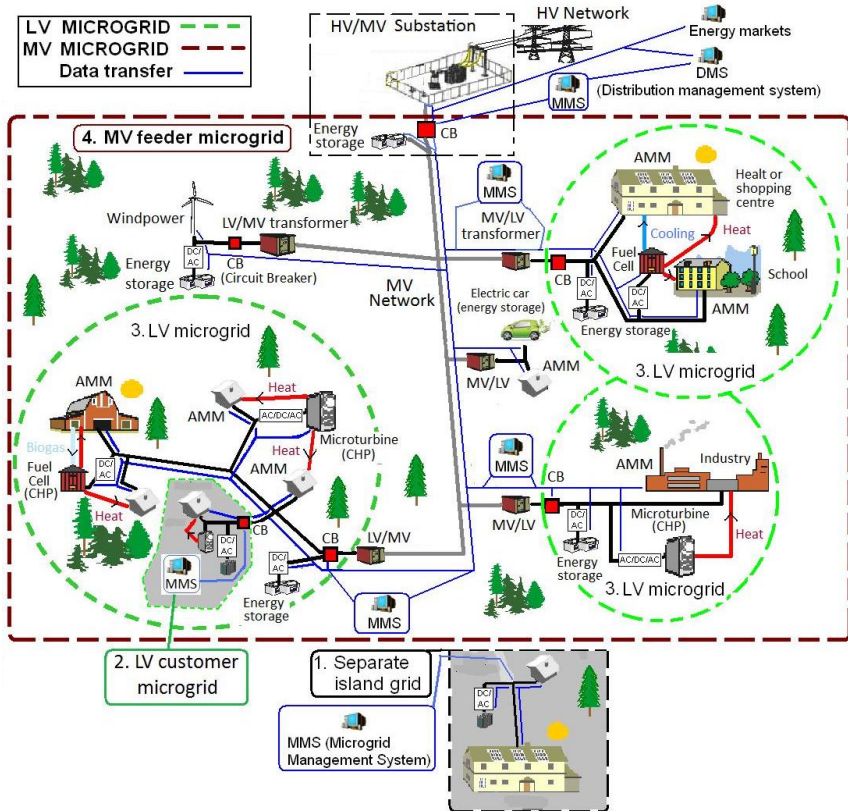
LV MICROGRID
MV MICROGRID
Data transfer

HV/MV Substation
HV Network
Energy markets
DMS (Distribution management system)
MMS
Energy storage
CB

4. MV feeder microgrid

Windpower
LV/MV transformer
DC/AC
Energy storage
CB (Circuit Breaker)
MV Network
MMS
MV/LV transformer
CB
AMM
Healt or shopping centre
Cooling
Heat
Fuel Cell
DC/AC
School
Energy storage
AMM
Electric car (energy storage)
MV/LV
AMM
3. LV microgrid

3. LV microgrid
AMM
Heat
AMM
AC/DC/AC
Microturbine (CHP)
Biogas
Fuel Cell (CHP)
DC/AC
Heat
AMM
Heat
CB
DC/AC
MMS
CB
LV/MV
DC/AC
Energy storage
MMS

MMS
CB
AMM
Industry
MV/LV
DC/AC
Microturbine (CHP)
Energy storage
AC/DC/AC
Heat
3. LV microgrid

2. LV customer microgrid

1. Separate island grid
DC/AC
MMS (Microgrid Management System)